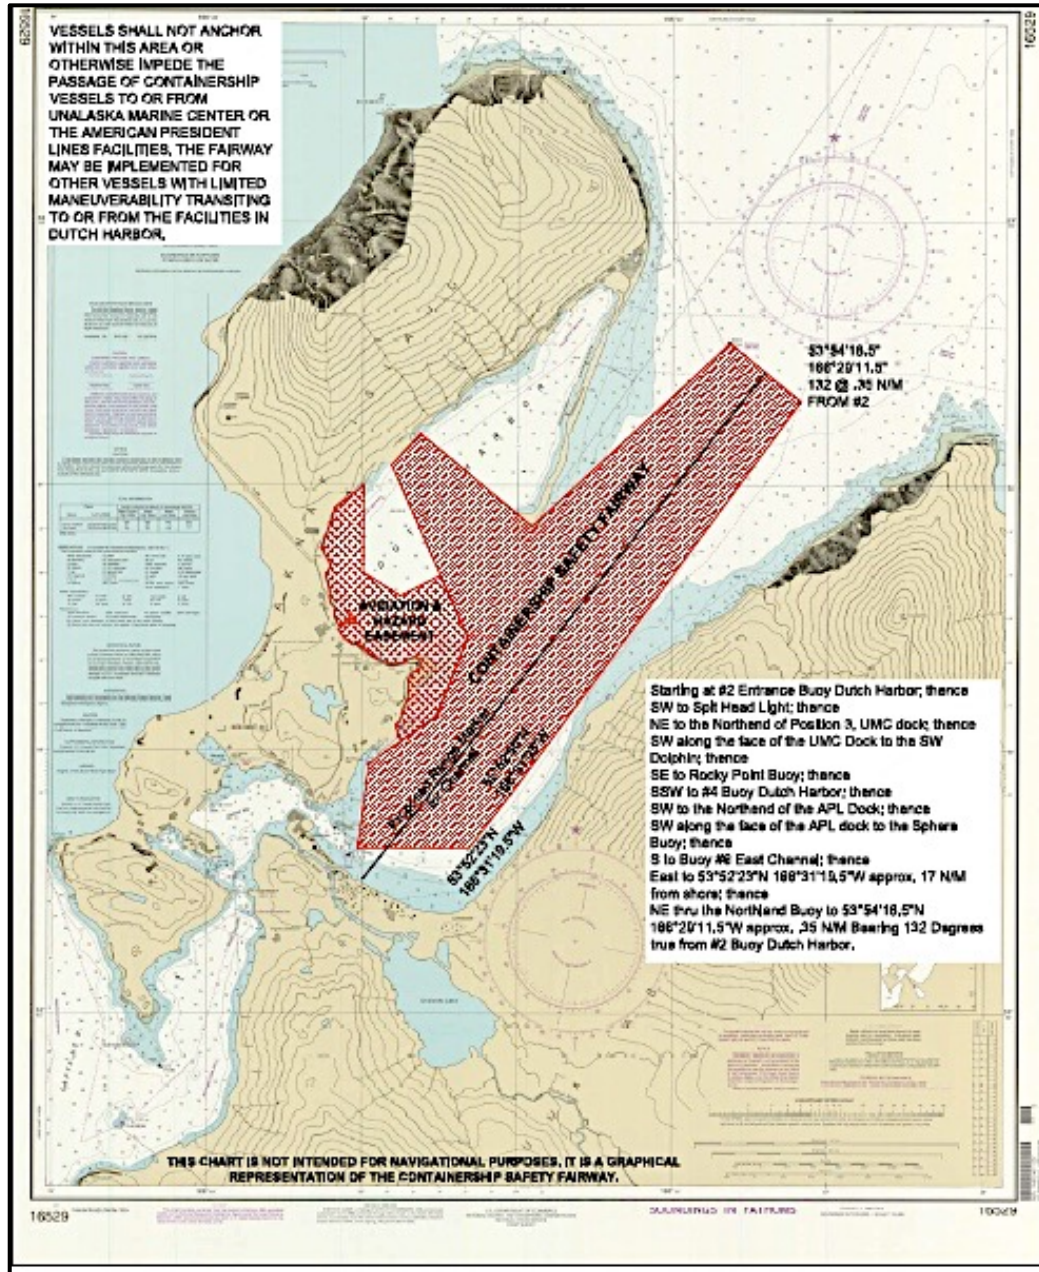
16529

VESSELS SHALL NOT ANCHOR WITHIN THIS AREA OR OTHERWISE IMPEDE THE PASSAGE OF CONTAINERSHIP VESSELS TO OR FROM UNALASKA MARINE CENTER OR THE AMERICAN PRESIDENT LINES FACILITIES, THE FAIRWAY MAY BE IMPLEMENTED FOR OTHER VESSELS WITH LIMITED MANEUVERABILITY TRANSITING TO OR FROM THE FACILITIES IN DUTCH HARBOR,

16529

53°54'16.5"
166°29'11.5"
132 @ .35 N/M
FROM #2

CONTAINERSHIP SAFETY FAIRWAY

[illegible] & HAZARD EASEMENT

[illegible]

53°52'23"N
166°31'19.5"W

Starting at #2 Entrance Buoy Dutch Harbor; thence
SW to Spit Head Light; thence
NE to the Northend of Position 3, UMC dock; thence
SW along the face of the UMC Dock to the SW Dolphin; thence
SE to Rocky Point Buoy; thence
SSW to #4 Buoy Dutch Harbor; thence
SW to the Northend of the APL Dock; thence
SW along the face of the APL dock to the Sphere Buoy; thence
S to Buoy #6 East Channel; thence
East to 53°52'23"N 166°31'19.5"W approx. 17 N/M from shore; thence
NE thru the NorthLand Buoy to 53°54'16.5"N 166°29'11.5"W approx. .35 N/M Bearing 132 Degrees true from #2 Buoy Dutch Harbor.

THIS CHART IS NOT INTENDED FOR NAVIGATIONAL PURPOSES. IT IS A GRAPHICAL REPRESENTATION OF THE CONTAINERSHIP SAFETY FAIRWAY.

16529

SOUNDINGS IN FATHOMS

16529